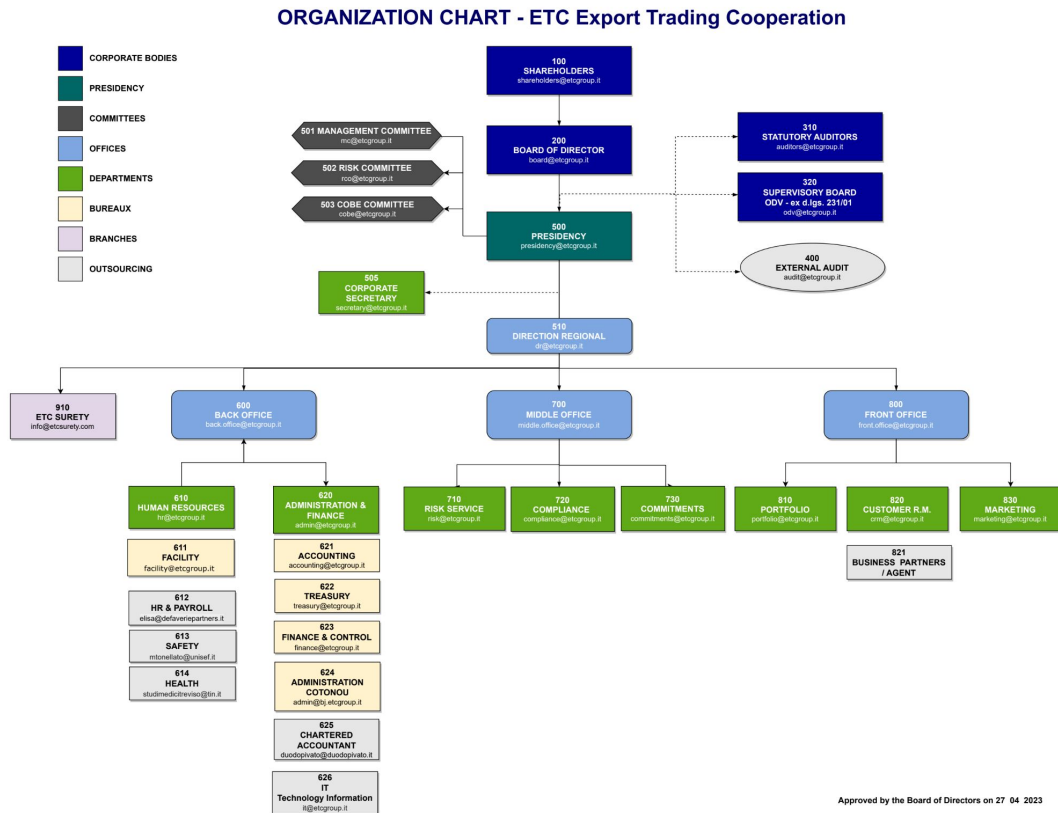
ORGANIZATION CHART - ETC Export Trading Cooperation

CORPORATE BODIES
PRESIDENCY
COMMITTEES
OFFICES
DEPARTMENTS
BUREAUX
BRANCHES
OUTSOURCING

100
SHAREHOLDERS
shareholders@etcgroup.it

200
BOARD OF DIRECTOR
board@etcgroup.it

501 MANAGEMENT COMMITTEE
mc@etcgroup.it

502 RISK COMMITTEE
rco@etcgroup.it

503 COBE COMMITTEE
cobe@etcgroup.it

310
STATUTORY AUDITORS
auditors@etcgroup.it

320
SUPERVISORY BOARD
ODV - ex d.lgs. 231/01
odv@etcgroup.it

500
PRESIDENCY
presidency@etcgroup.it

400
EXTERNAL AUDIT
audit@etcgroup.it

505
CORPORATE SECRETARY
secretary@etcgroup.it

510
DIRECTION REGIONAL
dr@etcgroup.it

910
ETC SURETY
info@etcsurety.com

600
BACK OFFICE
back.office@etcgroup.it

700
MIDDLE OFFICE
middle.office@etcgroup.it

800
FRONT OFFICE
front.office@etcgroup.it

610
HUMAN RESOURCES
hr@etcgroup.it

620
ADMINISTRATION & FINANCE
admin@etcgroup.it

710
RISK SERVICE
risk@etcgroup.it

720
COMPLIANCE
compliance@etcgroup.it

730
COMMITMENTS
commitments@etcgroup.it

810
PORTFOLIO
portfolio@etcgroup.it

820
CUSTOMER R.M.
crm@etcgroup.it

830
MARKETING
marketing@etcgroup.it

611
FACILITY
facility@etcgroup.it

612
HR & PAYROLL
elisa@defaveriepartners.it

613
SAFETY
mtonellato@unisef.it

614
HEALTH
studimedicitreviso@tin.it

621
ACCOUNTING
accounting@etcgroup.it

622
TREASURY
treasury@etcgroup.it

623
FINANCE & CONTROL
finance@etcgroup.it

624
ADMINISTRATION COTONOU
admin@bj.etcgroup.it

625
CHARTERED ACCOUNTANT
duodopivato@duodopivato.it

626
IT
Technology Information
it@etcgroup.it

821
BUSINESS PARTNERS / AGENT

Approved by the Board of Directors on 27 04 2023